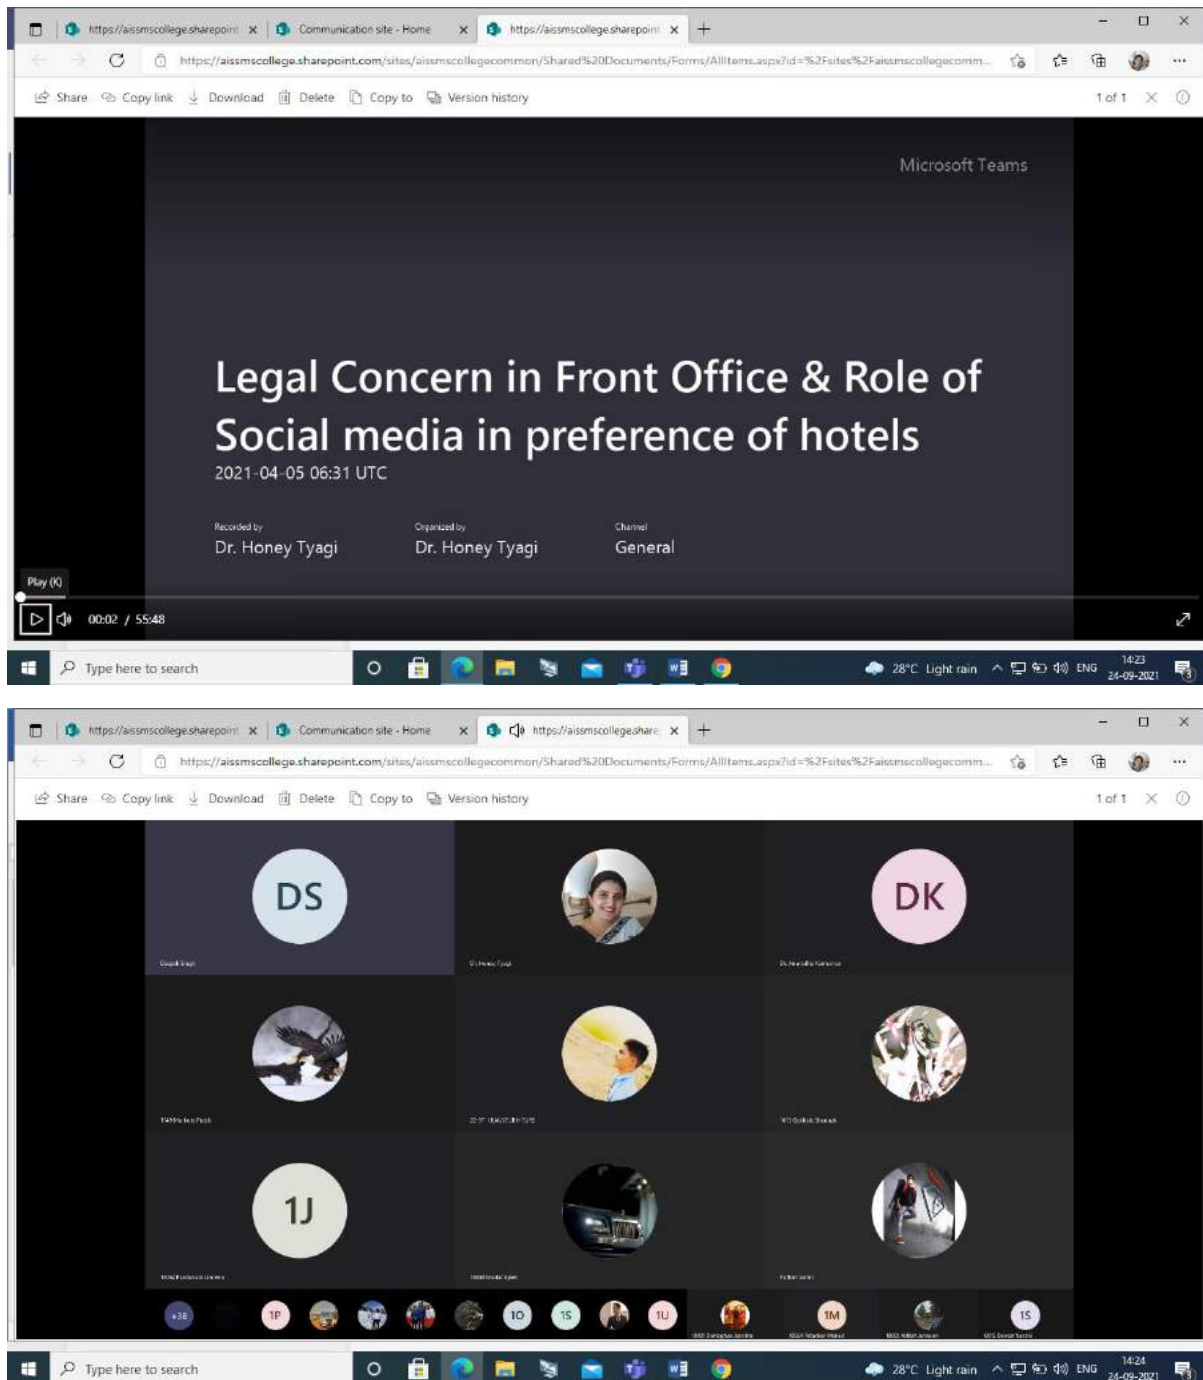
https://aissmscollege.sharepoint | Communication site - Home | https://aissmscollege.sharepoint

https://aissmscollege.sharepoint.com/sites/aissmscollegecommon/Shared%20Documents/Forms/AllItems.aspx?id=%2Fsites%2Faissmscollegecomm...

Share Copy link Download Delete Copy to Version history 1 of 1

Microsoft Teams

Legal Concern in Front Office & Role of Social media in preference of hotels

2021-04-05 06:31 UTC

Recorded by
Dr. Honey Tyagi

Organized by
Dr. Honey Tyagi

Channel
General

Play (K)

00:02 / 55:48

Type here to search

28°C Light rain ENG 14:23 24-09-2021

https://aissmscollege.sharepoint | Communication site - Home | https://aissmscollege.share

https://aissmscollege.sharepoint.com/sites/aissmscollegecommon/Shared%20Documents/Forms/AllItems.aspx?id=%2Fsites%2Faissmscollegecomm...

Share Copy link Download Delete Copy to Version history 1 of 1

DS

DK

1J

+38 1P 1O 1S 1U 1M 1S

Type here to search

28°C Light rain ENG 14:24 24-09-2021